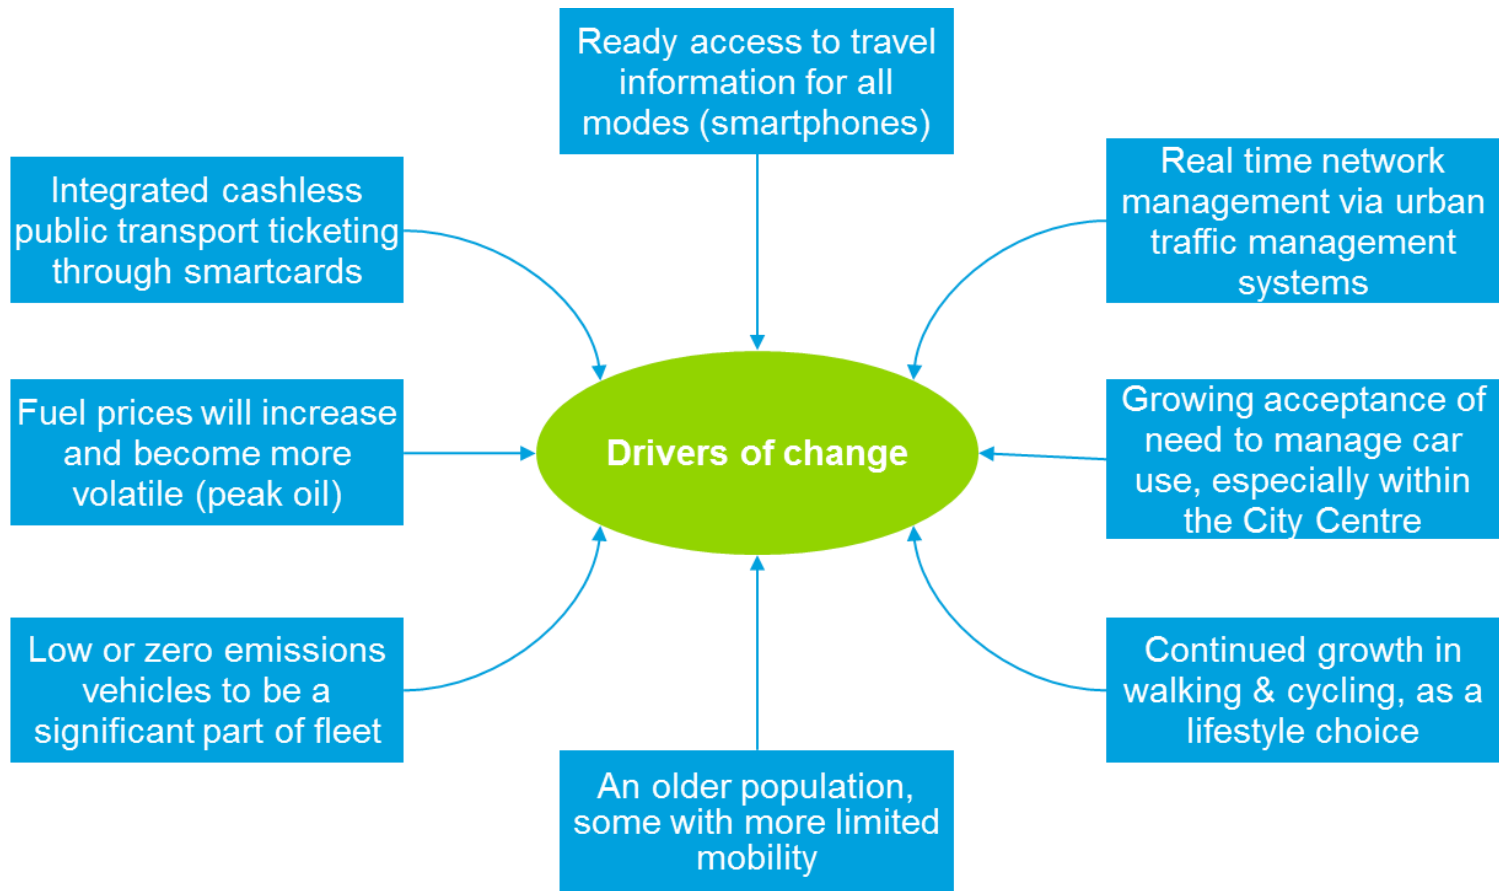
Ready access to travel information for all modes (smartphones)

Integrated cashless public transport ticketing through smartcards

Real time network management via urban traffic management systems

Fuel prices will increase and become more volatile (peak oil)

Drivers of change

Growing acceptance of need to manage car use, especially within the City Centre

Low or zero emissions vehicles to be a significant part of fleet

Continued growth in walking & cycling, as a lifestyle choice

An older population, some with more limited mobility